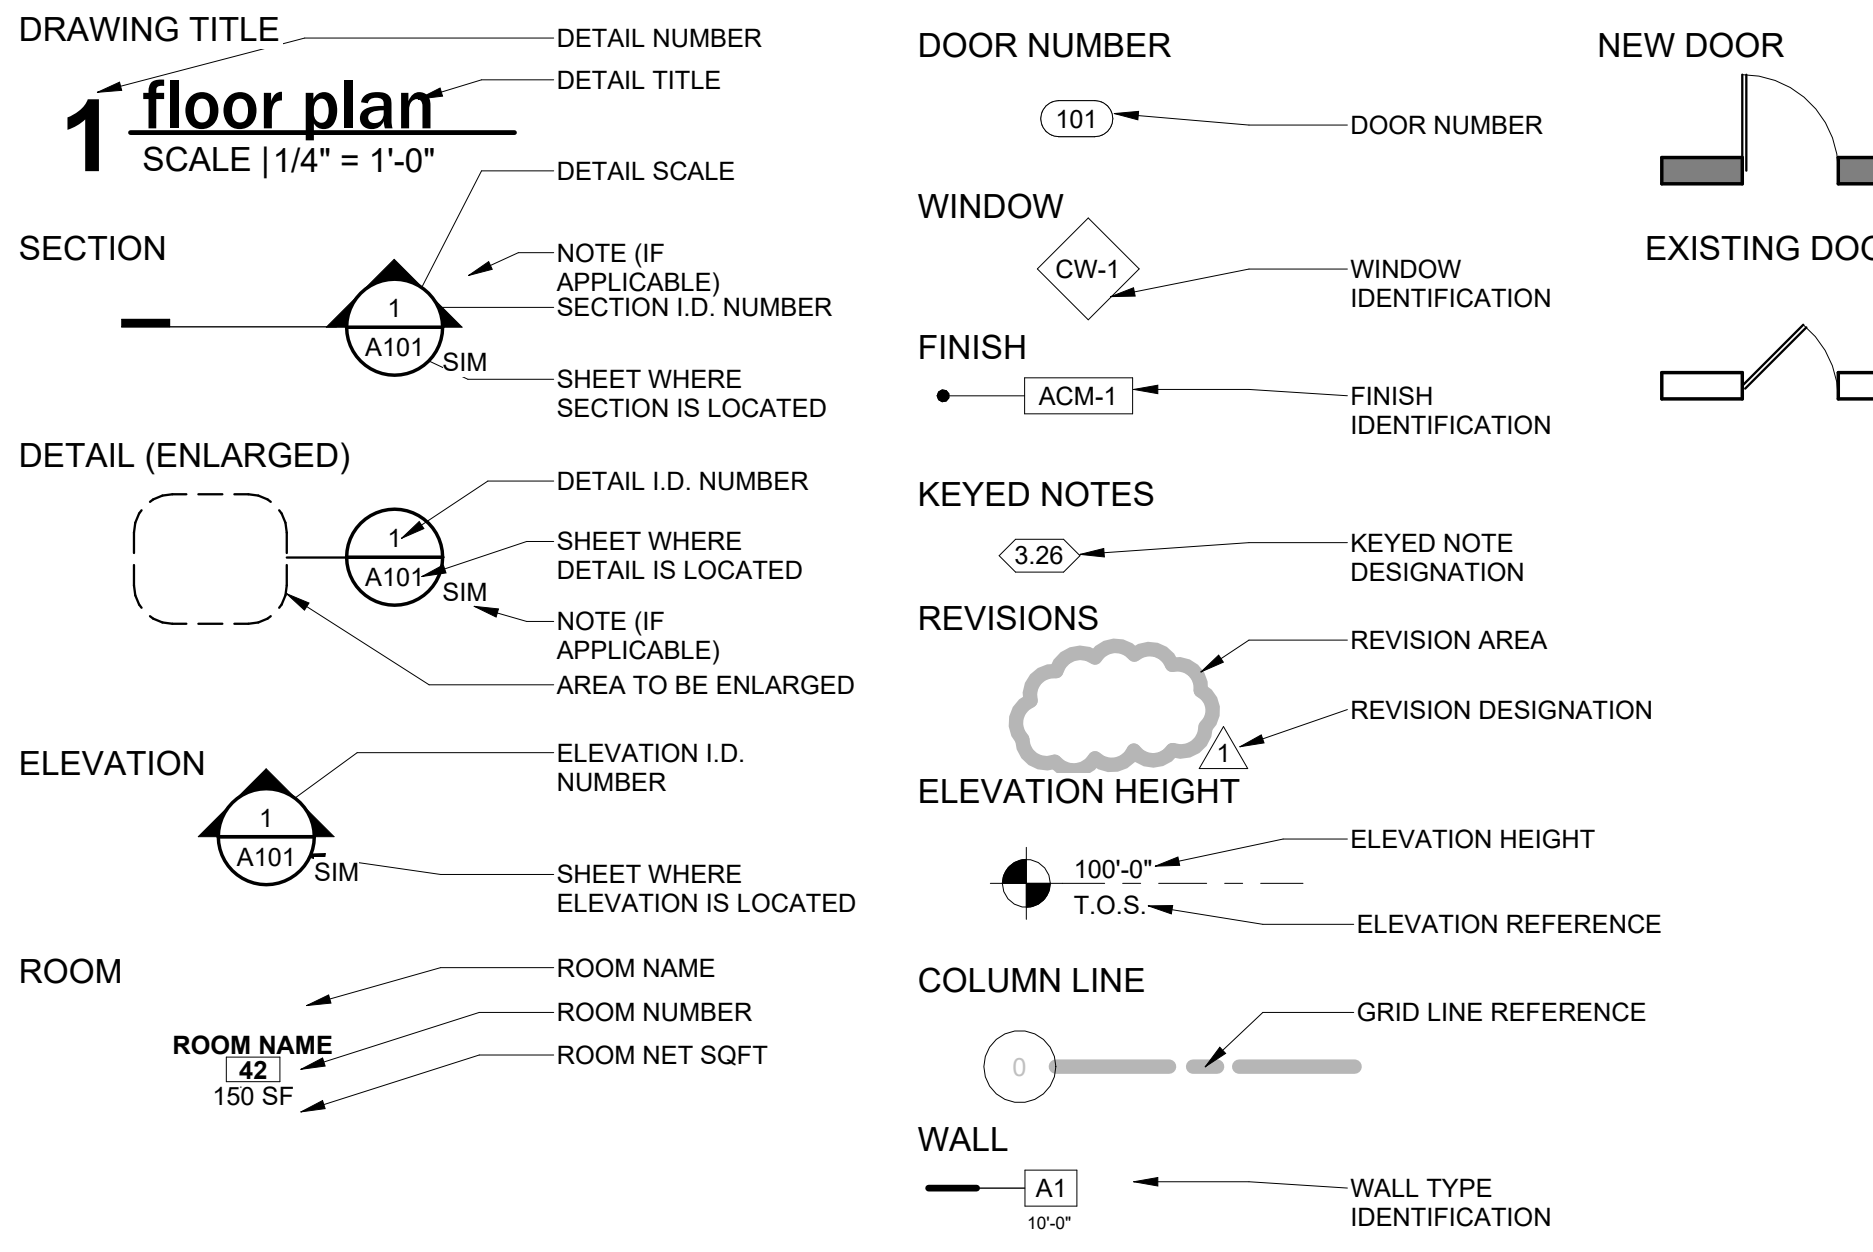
DRAWING TITLE

DETAIL NUMBER

DETAIL TITLE

1 floor plan
SCALE | 1/4" = 1'-0"

DETAIL SCALE

SECTION

NOTE (IF APPLICABLE)

SECTION I.D. NUMBER

1
A101
SIM

SHEET WHERE SECTION IS LOCATED

DETAIL (ENLARGED)

DETAIL I.D. NUMBER

1
A101
SIM

SHEET WHERE DETAIL IS LOCATED

NOTE (IF APPLICABLE)

AREA TO BE ENLARGED

ELEVATION

ELEVATION I.D. NUMBER

1
A101
SIM

SHEET WHERE ELEVATION IS LOCATED

ROOM

ROOM NAME

ROOM NUMBER

ROOM NET SQFT

ROOM NAME
42
150 SF

DOOR NUMBER

101

DOOR NUMBER

WINDOW

CW-1

WINDOW IDENTIFICATION

FINISH

ACM-1

FINISH IDENTIFICATION

KEYED NOTES

3.26

KEYED NOTE DESIGNATION

REVISIONS

REVISION AREA

REVISION DESIGNATION

1

ELEVATION HEIGHT

ELEVATION HEIGHT

100'-0"
T.O.S.

ELEVATION REFERENCE

COLUMN LINE

GRID LINE REFERENCE

0

WALL

A1
10'-0"

WALL TYPE IDENTIFICATION

NEW DOOR

EXISTING DOO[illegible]